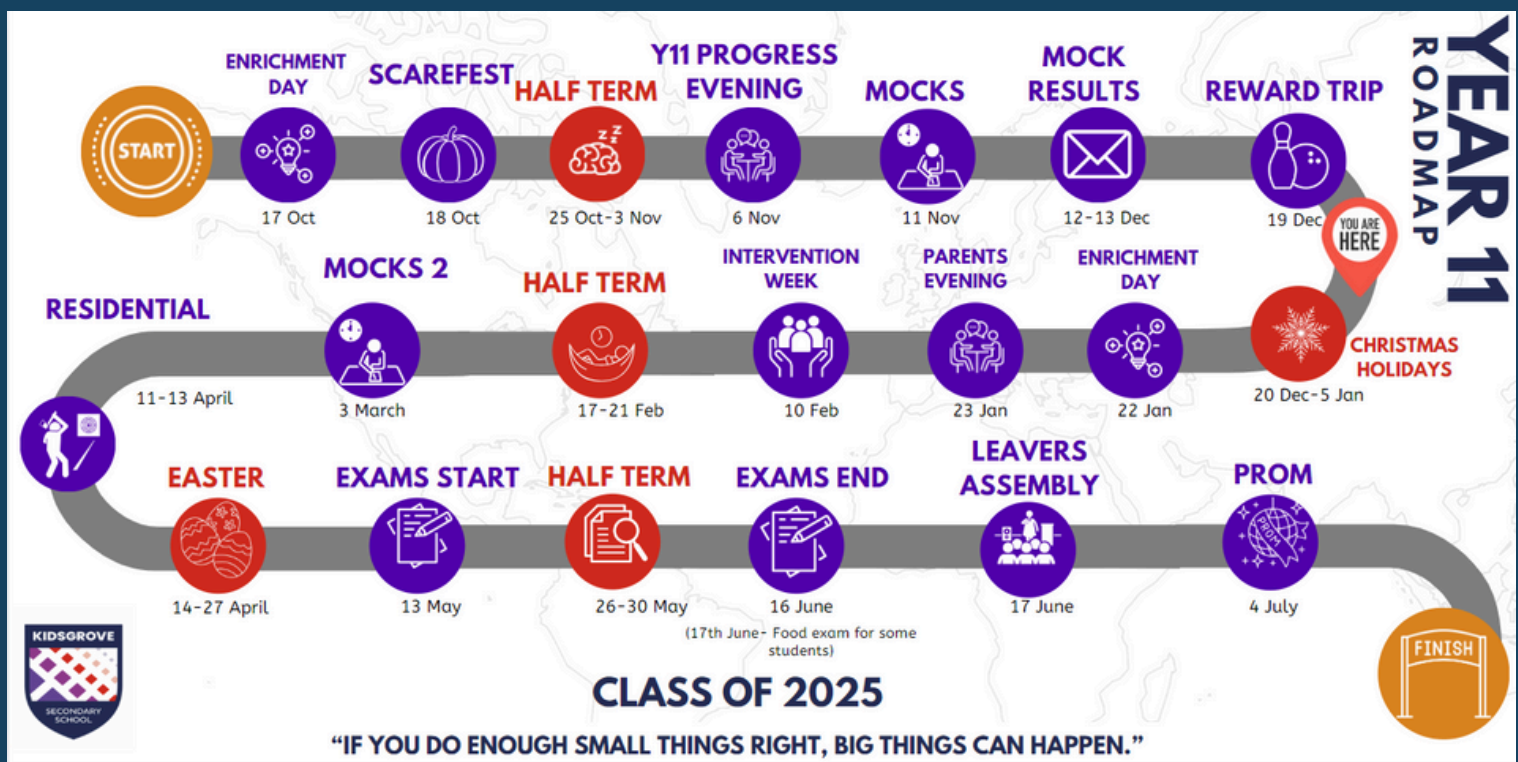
YEAR 11
ROADMAP

START

ENRICHMENT DAY
17 Oct

SCAREFEST
18 Oct

HALF TERM
25 Oct-3 Nov

Y11 PROGRESS EVENING
6 Nov

MOCKS
11 Nov

MOCK RESULTS
12-13 Dec

REWARD TRIP
19 Dec

YOU ARE HERE

CHRISTMAS HOLIDAYS
20 Dec-5 Jan

ENRICHMENT DAY
22 Jan

PARENTS EVENING
23 Jan

INTERVENTION WEEK
10 Feb

HALF TERM
17-21 Feb

MOCKS 2
3 March

RESIDENTIAL
11-13 April

EASTER
14-27 April

EXAMS START
13 May

HALF TERM
26-30 May

EXAMS END
16 June
(17th June- Food exam for some students)

LEAVERS ASSEMBLY
17 June

PROM
4 July

FINISH

KIDSGROVE
SECONDARY SCHOOL

CLASS OF 2025

"IF YOU DO ENOUGH SMALL THINGS RIGHT, BIG THINGS CAN HAPPEN."